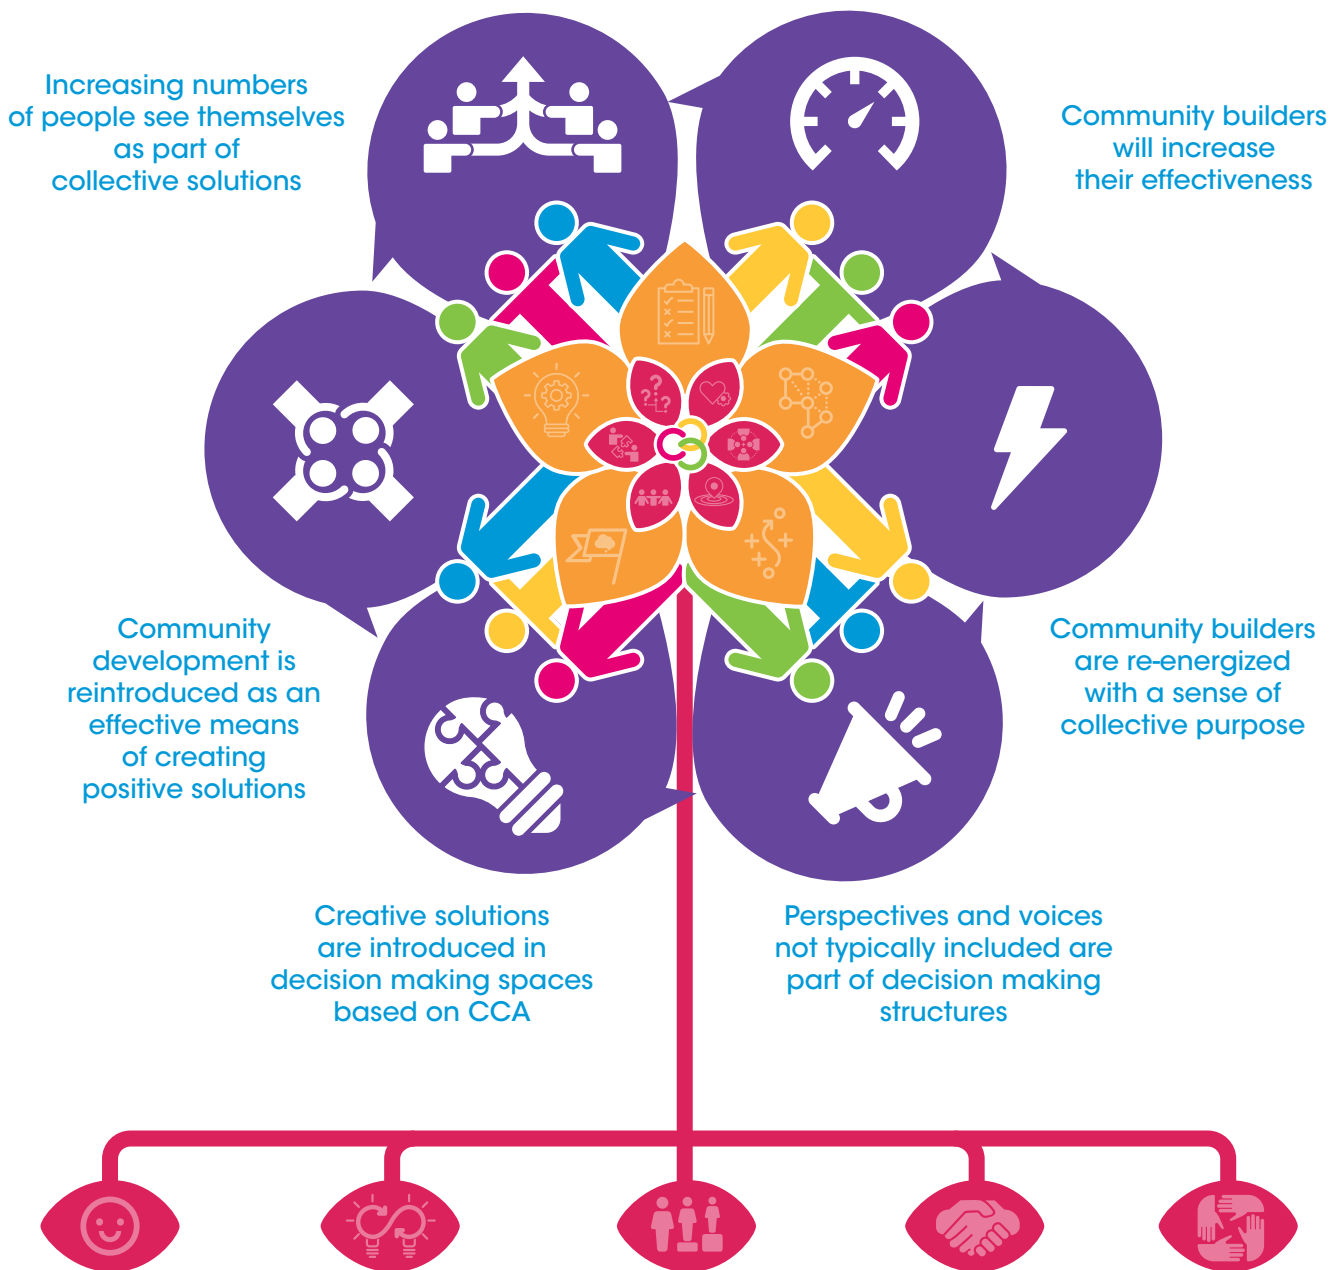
Increasing numbers of people see themselves as part of collective solutions

Community builders will increase their effectiveness

Community development is reintroduced as an effective means of creating positive solutions

Community builders are re-energized with a sense of collective purpose

Creative solutions are introduced in decision making spaces based on CCA

Perspectives and voices not typically included are part of decision making structures